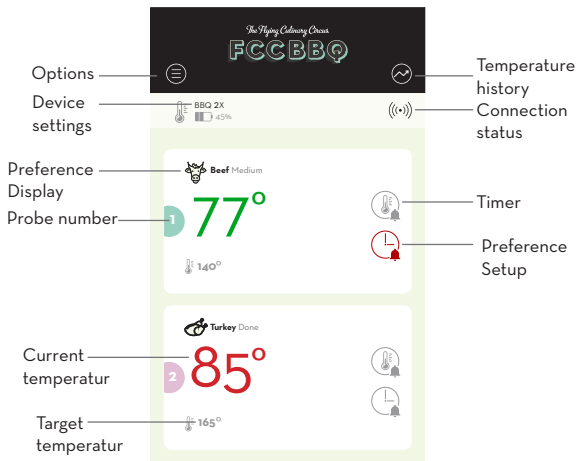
The Flying Culinary Circus
FCCBBQ

Options

Temperature history

Device settings

BBQ 2X
45%

Connection status

Preference Display

Beef Medium

Probe number

1

77°

Timer

Preference Setup

140°

Turkey Done

Current temperatur

2

85°

Target temperatur

165°